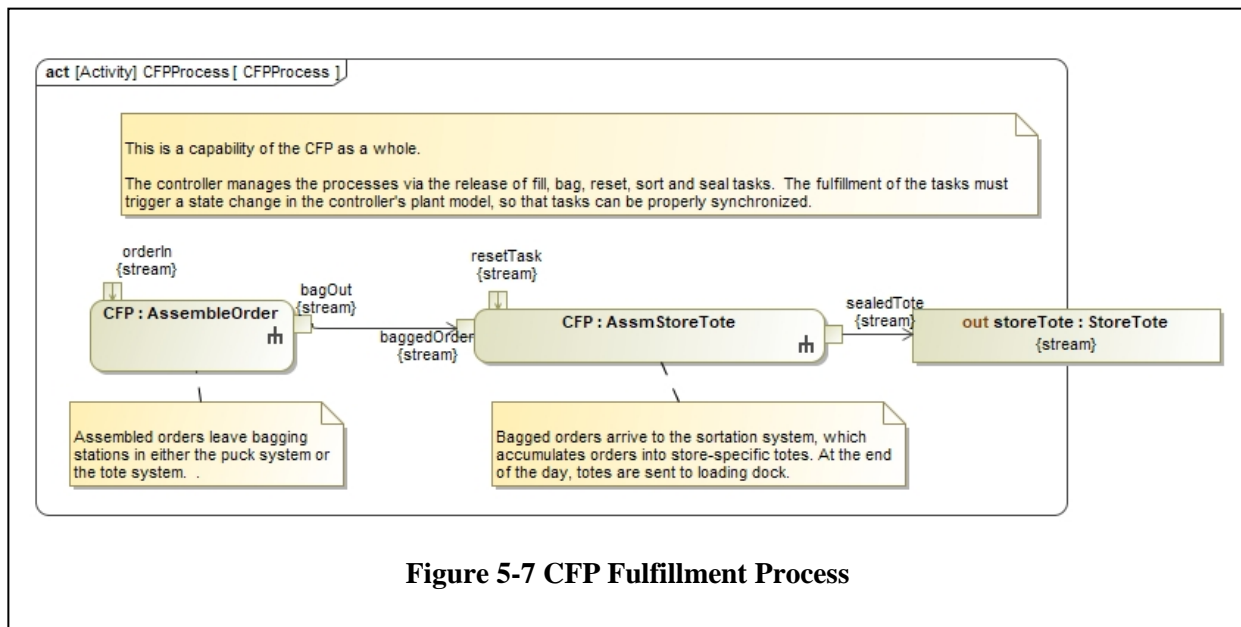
act [Activity] CFPProcess [ CFPProcess ]

This is a capability of the CFP as a whole.

The controller manages the processes via the release of fill, bag, reset, sort and seal tasks. The fulfillment of the tasks must trigger a state change in the controller's plant model, so that tasks can be properly synchronized.

orderIn
{stream}

CFP : AssembleOrder

bagOut
{stream}

baggedOrder
{stream}

resetTask
{stream}

CFP : AssmStoreTote

sealedTote
{stream}

out storeTote : StoreTote
{stream}

Assembled orders leave bagging stations in either the puck system or the tote system. .

Bagged orders arrive to the sortation system, which accumulates orders into store-specific totes. At the end of the day, totes are sent to loading dock.

Figure 5-7 CFP Fulfillment Process